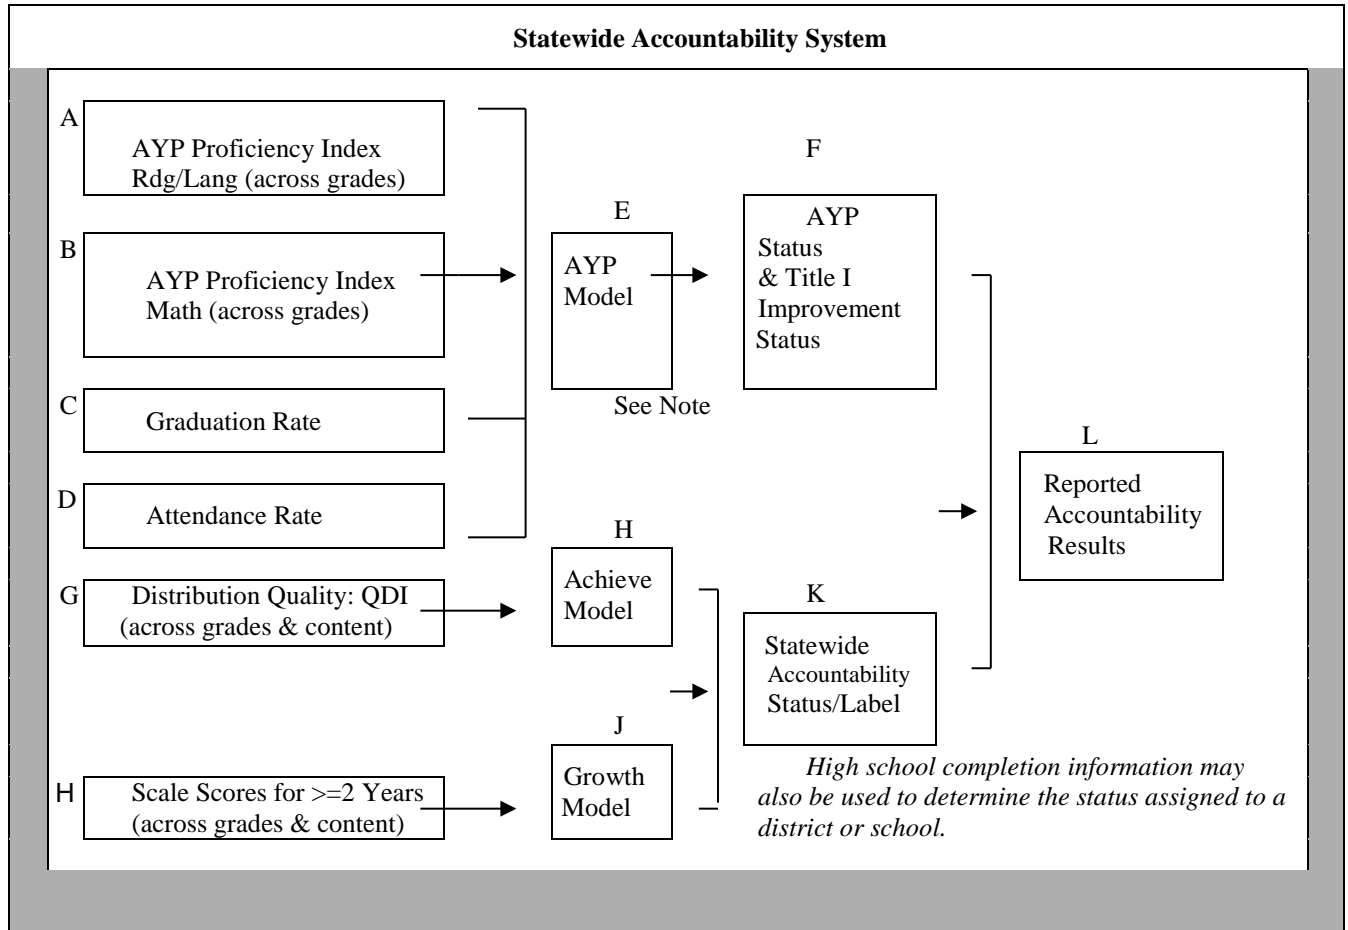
Statewide Accountability System

A
AYP Proficiency Index Rdg/Lang (across grades)

B
AYP Proficiency Index Math (across grades)

C
Graduation Rate

D
Attendance Rate

E
AYP Model

See Note

F
AYP Status & Title I Improvement Status

G
Distribution Quality: QDI (across grades & content)

H
Achieve Model

H
Scale Scores for >=2 Years (across grades & content)

J
Growth Model

K
Statewide Accountability Status/Label

L
Reported Accountability Results

*High school completion information may also be used to determine the status assigned to a district or school.*